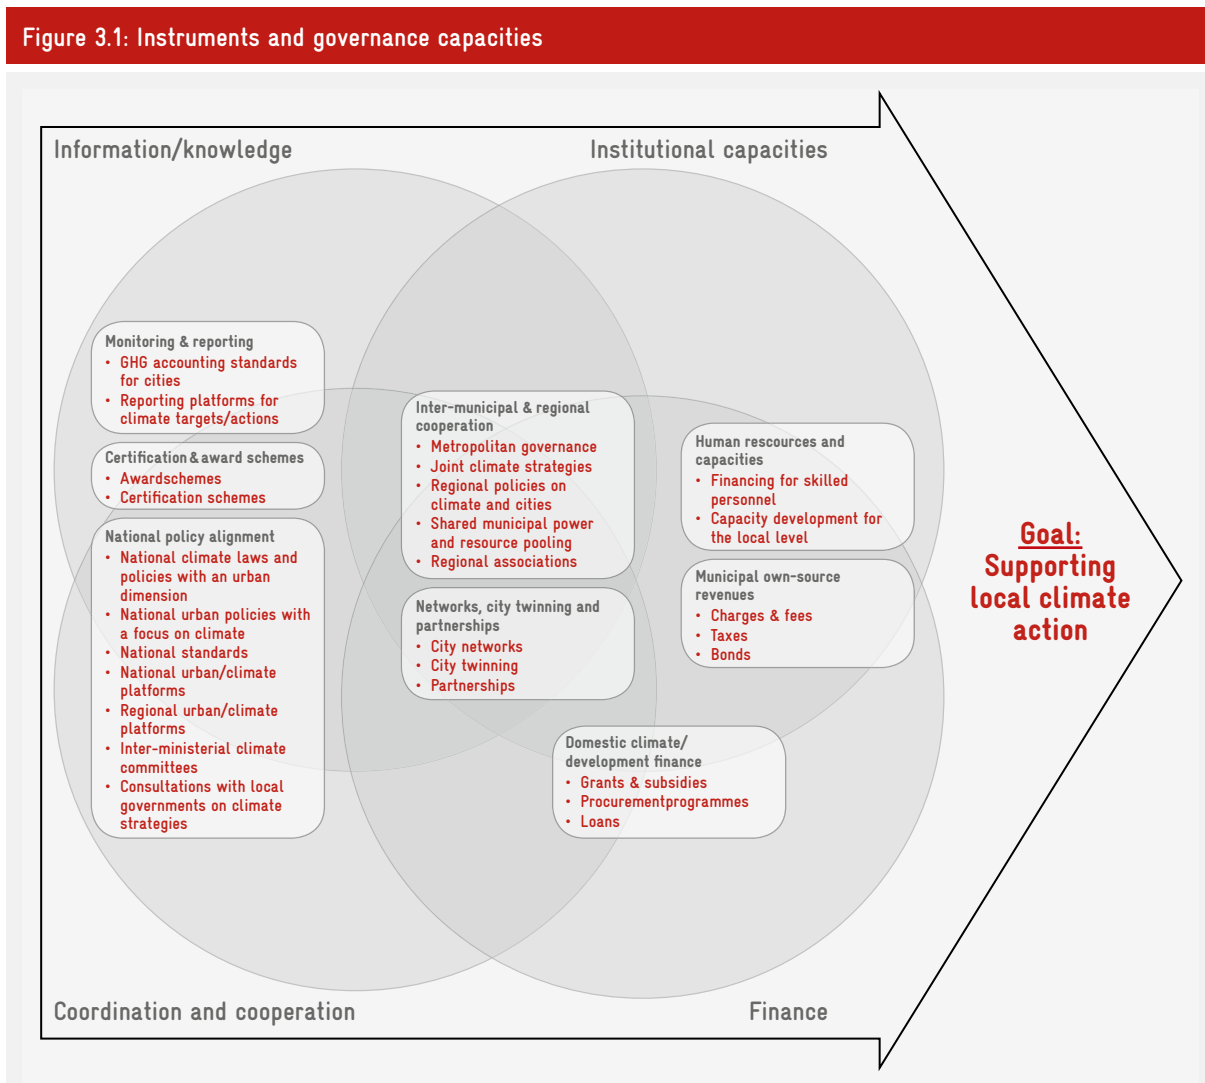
Figure 3.1: Instruments and governance capacities

Information/knowledge

Institutional capacities

Monitoring & reporting
• GHG accounting standards for cities
• Reporting platforms for climate targets/actions

Certification & award schemes
• Awardschemes
• Certification schemes

National policy alignment
• National climate laws and policies with an urban dimension
• National urban policies with a focus on climate
• National standards
• National urban/climate platforms
• Regional urban/climate platforms
• Inter-ministerial climate committees
• Consultations with local governments on climate strategies

Inter-municipal & regional cooperation
• Metropolitan governance
• Joint climate strategies
• Regional policies on climate and cities
• Shared municipal power and resource pooling
• Regional associations

Networks, city twinning and partnerships
• City networks
• City twinning
• Partnerships

Human rescources and capacities
• Financing for skilled personnel
• Capacity development for the local level

Municipal own-source revenues
• Charges & fees
• Taxes
• Bonds

Domestic climate/ development finance
• Grants & subsidies
• Procurementprogrammes
• Loans

Goal: Supporting local climate action

Coordination and cooperation

Finance